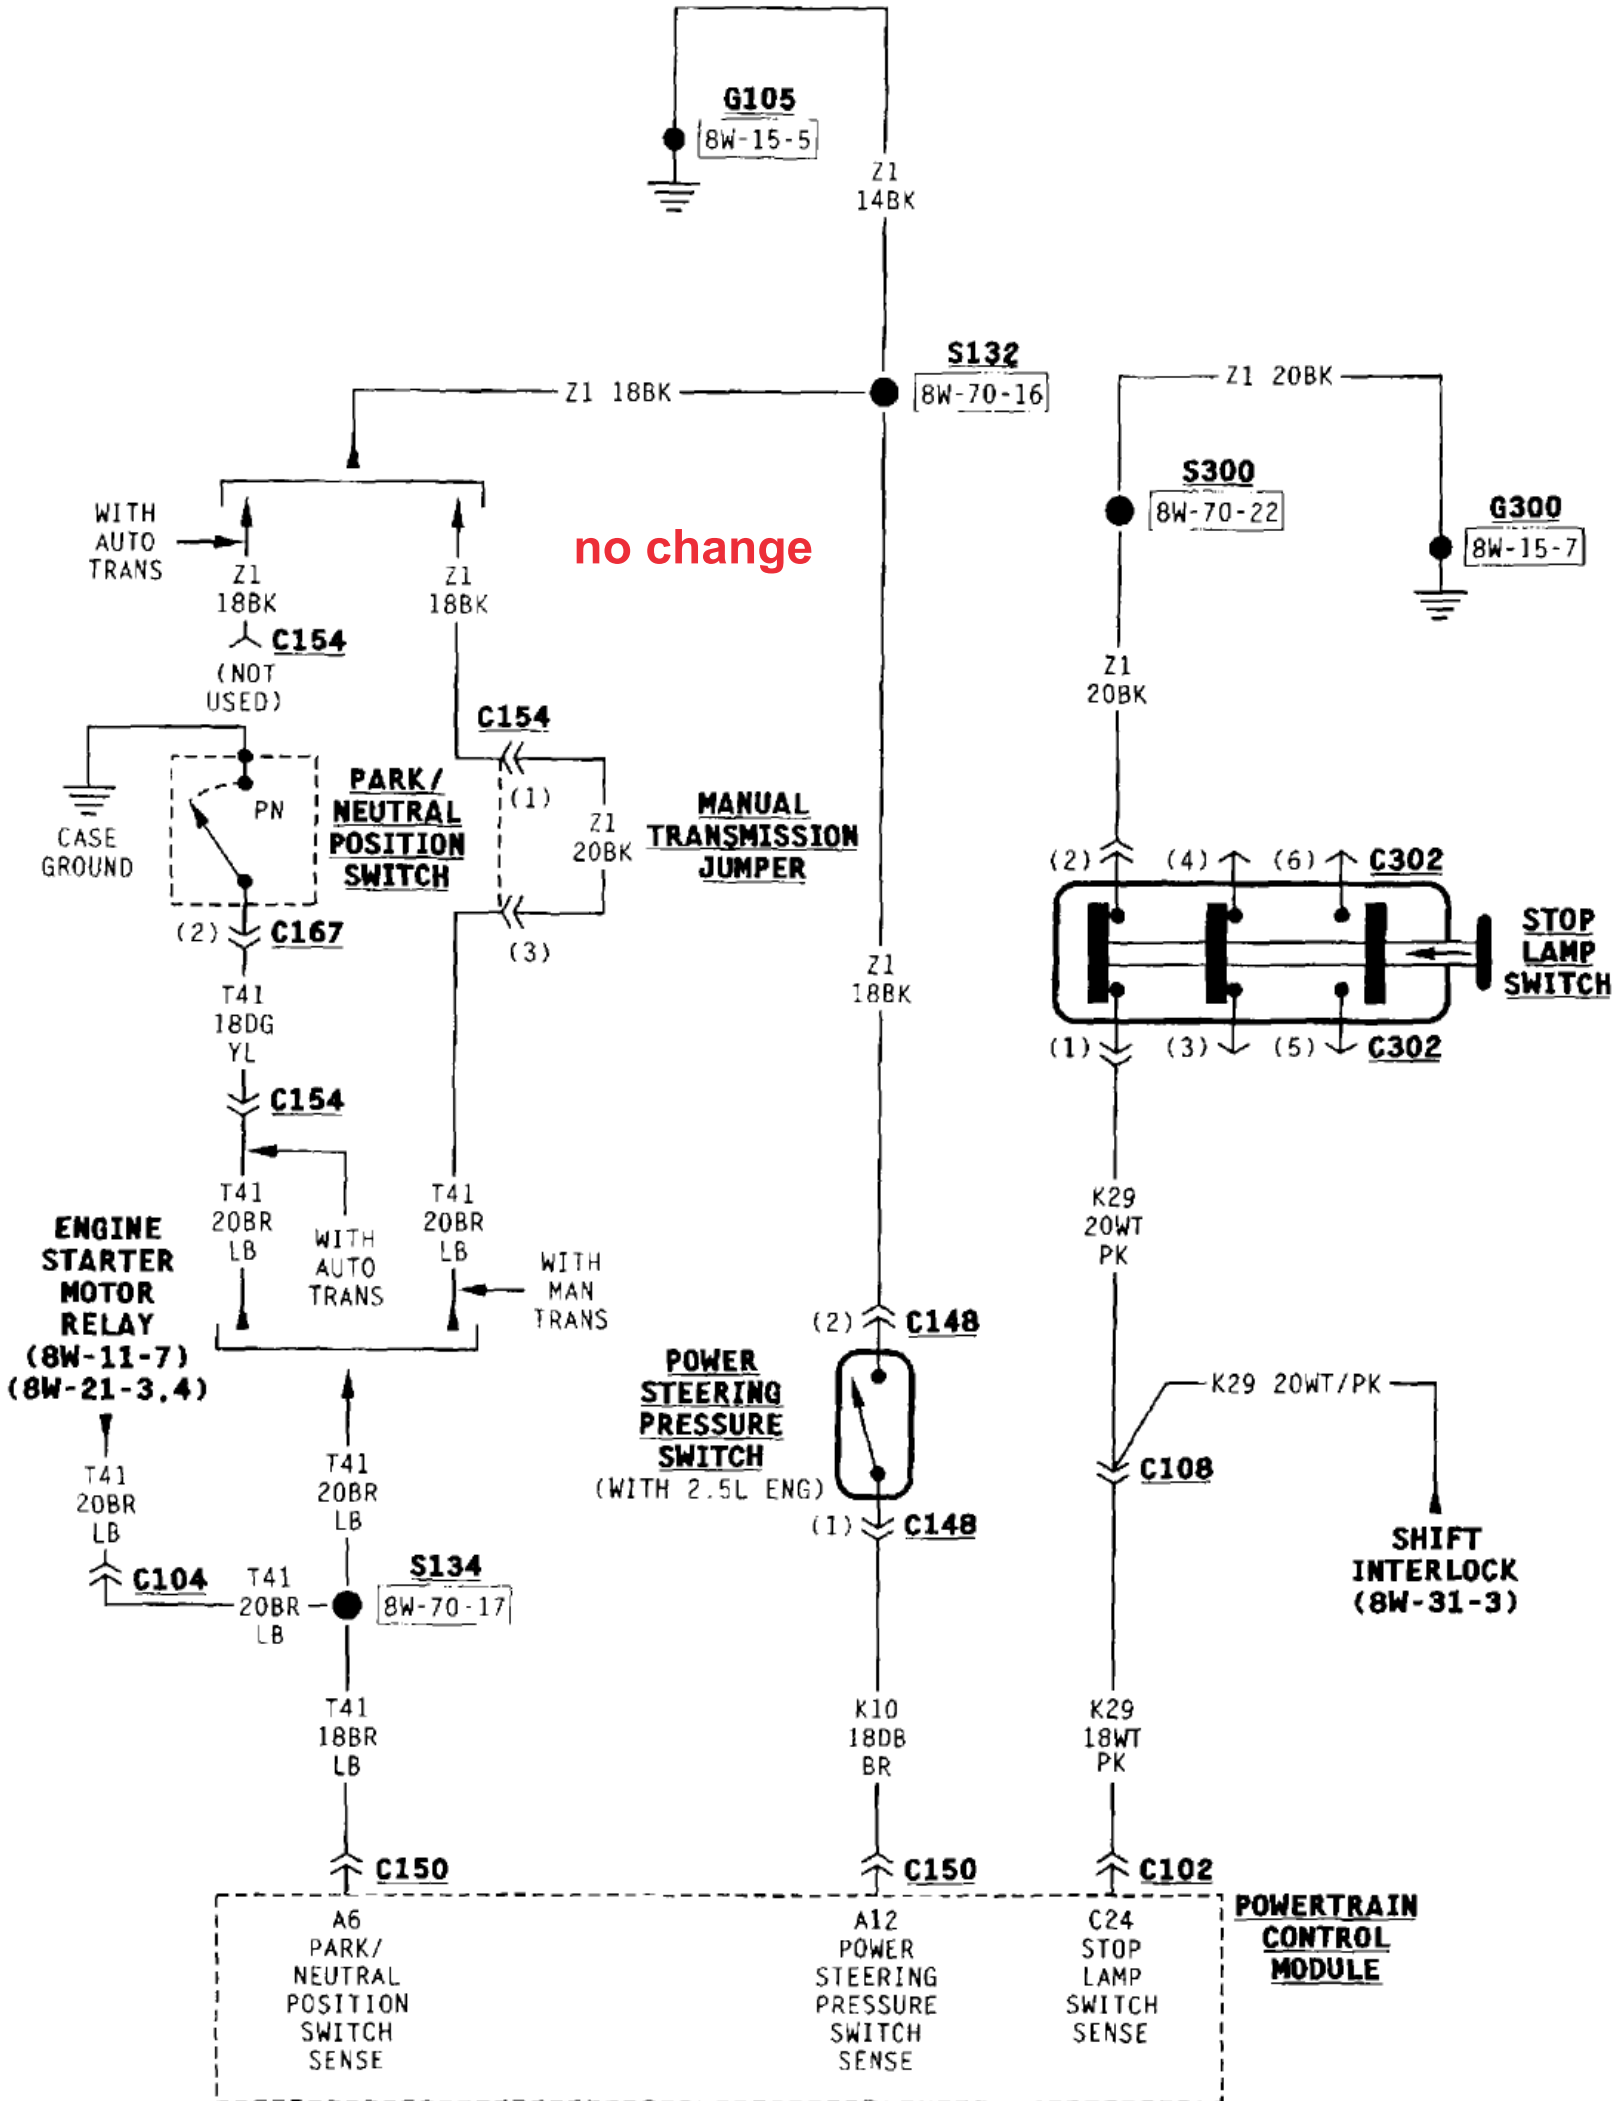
G105
8W-15-5

Z1
14BK

S132
8W-70-16

Z1 18BK

Z1 20BK

S300
8W-70-22

G300
8W-15-7

no change

WITH
AUTO
TRANS

Z1
18BK

Z1
18BK

C154
(NOT
USED)

C154

Z1
20BK

(1)

PARK/
NEUTRAL
POSITION
SWITCH

MANUAL
TRANSMISSION
JUMPER

CASE
GROUND

PN

(2)
C167

(3)

Z1
18BK

(2) (4) (6) C302

STOP
LAMP
SWITCH

(1) (3) (5) C302

T41
18DG
YL

C154

T41
20BR
LB

WITH
AUTO
TRANS

T41
20BR
LB

WITH
MAN
TRANS

K29
20WT
PK

ENGINE
STARTER
MOTOR
RELAY
(8W-11-7)
(8W-21-3,4)

(2) C148

POWER
STEERING
PRESSURE
SWITCH
(WITH 2.5L ENG)

K29 20WT/PK

C108

(1) C148

SHIFT
INTERLOCK
(8W-31-3)

T41
20BR
LB

T41
20BR
LB

C104

T41
20BR
LB

S134
8W-70-17

T41
18BR
LB

K10
18DB
BR

K29
18WT
PK

C150

C150

C102

POWERTRAIN
CONTROL
MODULE

A6
PARK/
NEUTRAL
POSITION
SWITCH
SENSE

A12
POWER
STEERING
PRESSURE
SWITCH
SENSE

C24
STOP
LAMP
SWITCH
SENSE